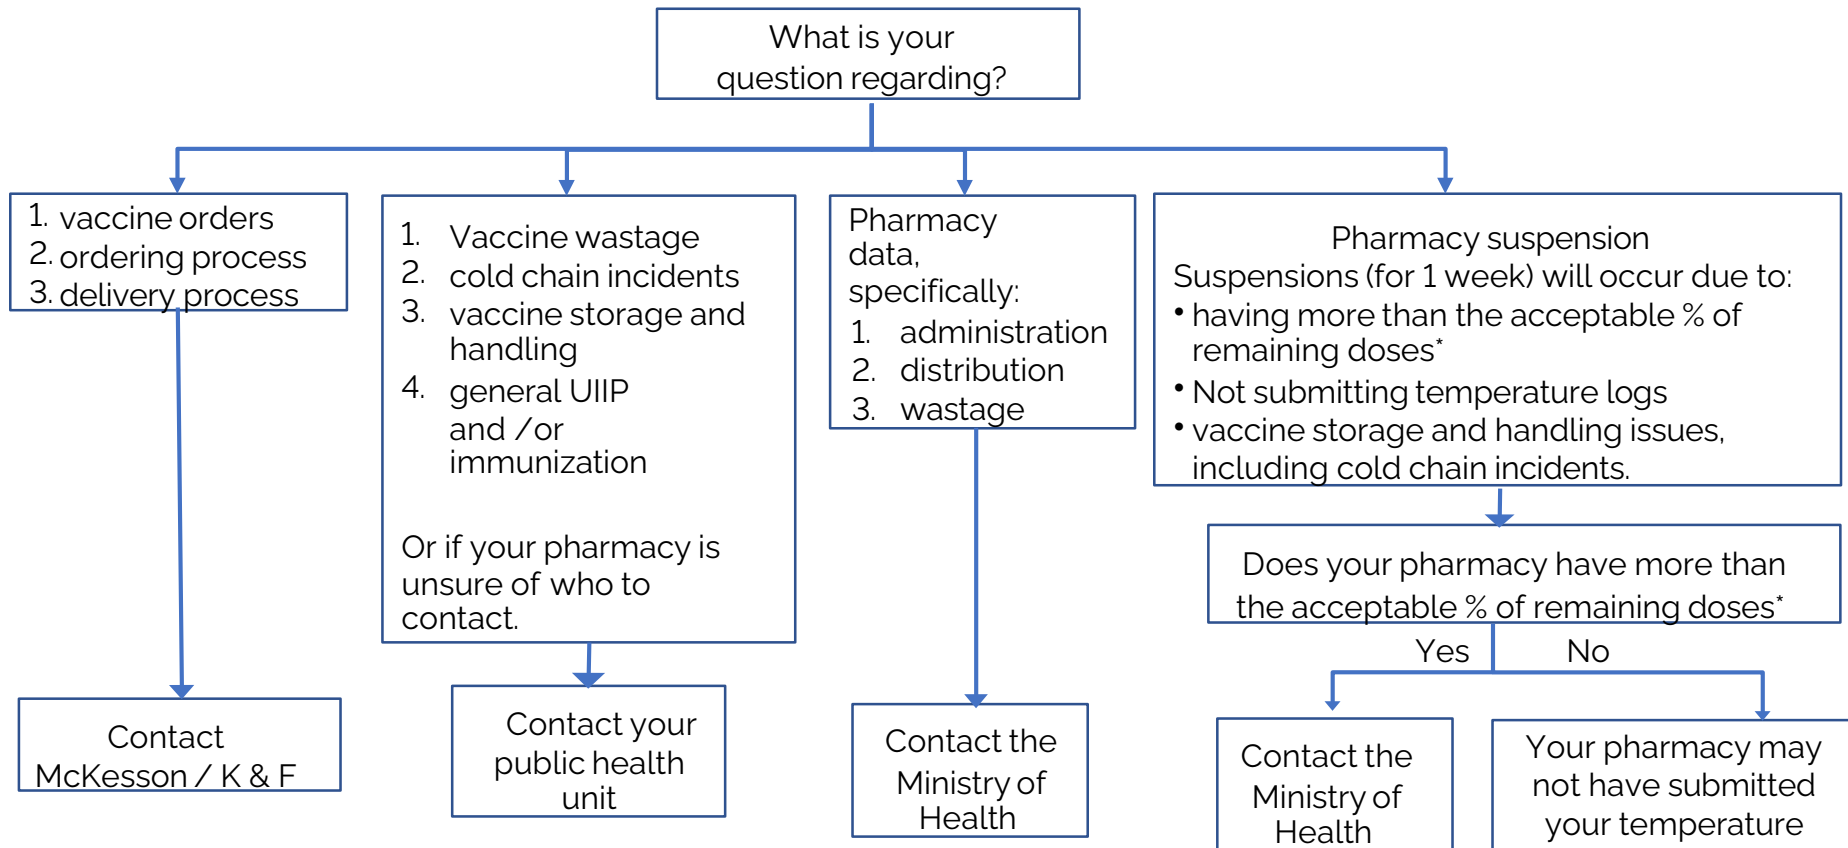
What is your question regarding?

1. vaccine orders
2. ordering process
3. delivery process

1. Vaccine wastage
2. cold chain incidents
3. vaccine storage and handling
4. general UIIP and /or immunization

Or if your pharmacy is unsure of who to contact.

Pharmacy data, specifically:
1. administration
2. distribution
3. wastage

Pharmacy suspension
Suspensions (for 1 week) will occur due to:
• having more than the acceptable % of remaining doses*
• Not submitting temperature logs
• vaccine storage and handling issues, including cold chain incidents.

Does your pharmacy have more than the acceptable % of remaining doses*

Yes

No

Contact McKesson / K & F

Contact your public health unit

Contact the Ministry of Health

Contact the Ministry of Health

Your pharmacy may not have submitted your temperature